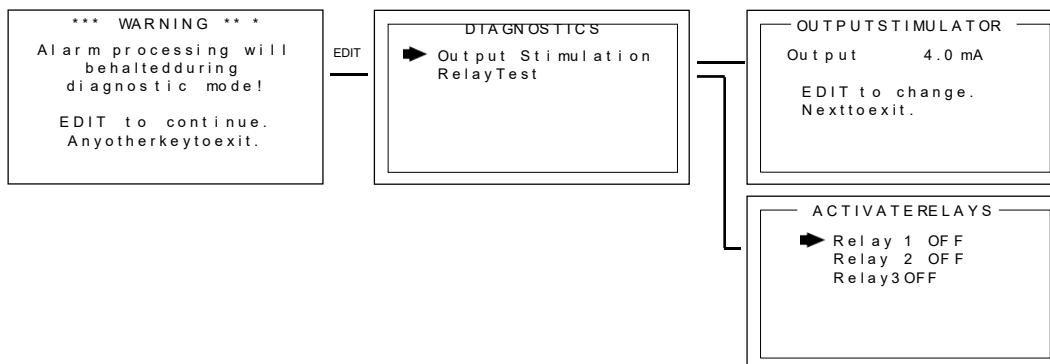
*** WARNING ** *
Alarm processing will behaltedduring diagnostic mode!

EDIT to continue.
Anyotherkeytoexit.

EDIT

DIAGNOSTICS
Output Stimulation
RelayTest

OUTPUTSTIMULATOR
Output 4.0 mA

EDIT to change.
Nexttoexit.

ACTIVATERELAYS
Relay 1 OFF
Relay 2 OFF
Relay3OFF